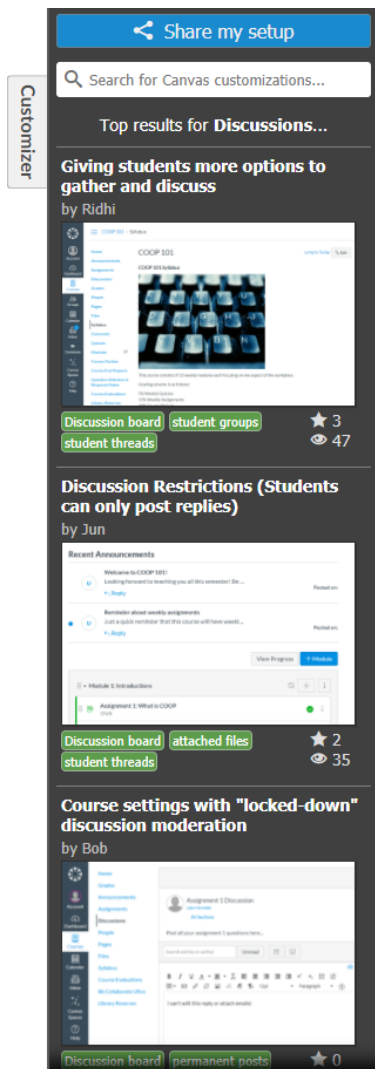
Customizer

Share my setup

Search for Canvas customizations...

Top results for **Discussions...**

Giving students more options to gather and discuss

by Ridhi

COOP 101

COOP 101 Syllabus

Discussion board student groups student threads

3

47

Discussion Restrictions (Students can only post replies)

by Jun

Recent Announcements

Welcome to COOP 101!

Looking forward to teaching you all this semester! Be...

Reply

Reminder about weekly assignments

Just a quick reminder that this course will have weekl...

Reply

View Progress

+ Module

Module 1: Introduction

Assignment 1: What is COOP

Discussion board attached files student threads

2

35

Course settings with "locked-down" discussion moderation

by Bob

Assignment 1 Discussion

Post all your assignment 1 questions here...

I can't edit this reply or attach emails!

Discussion board permanent posts

0